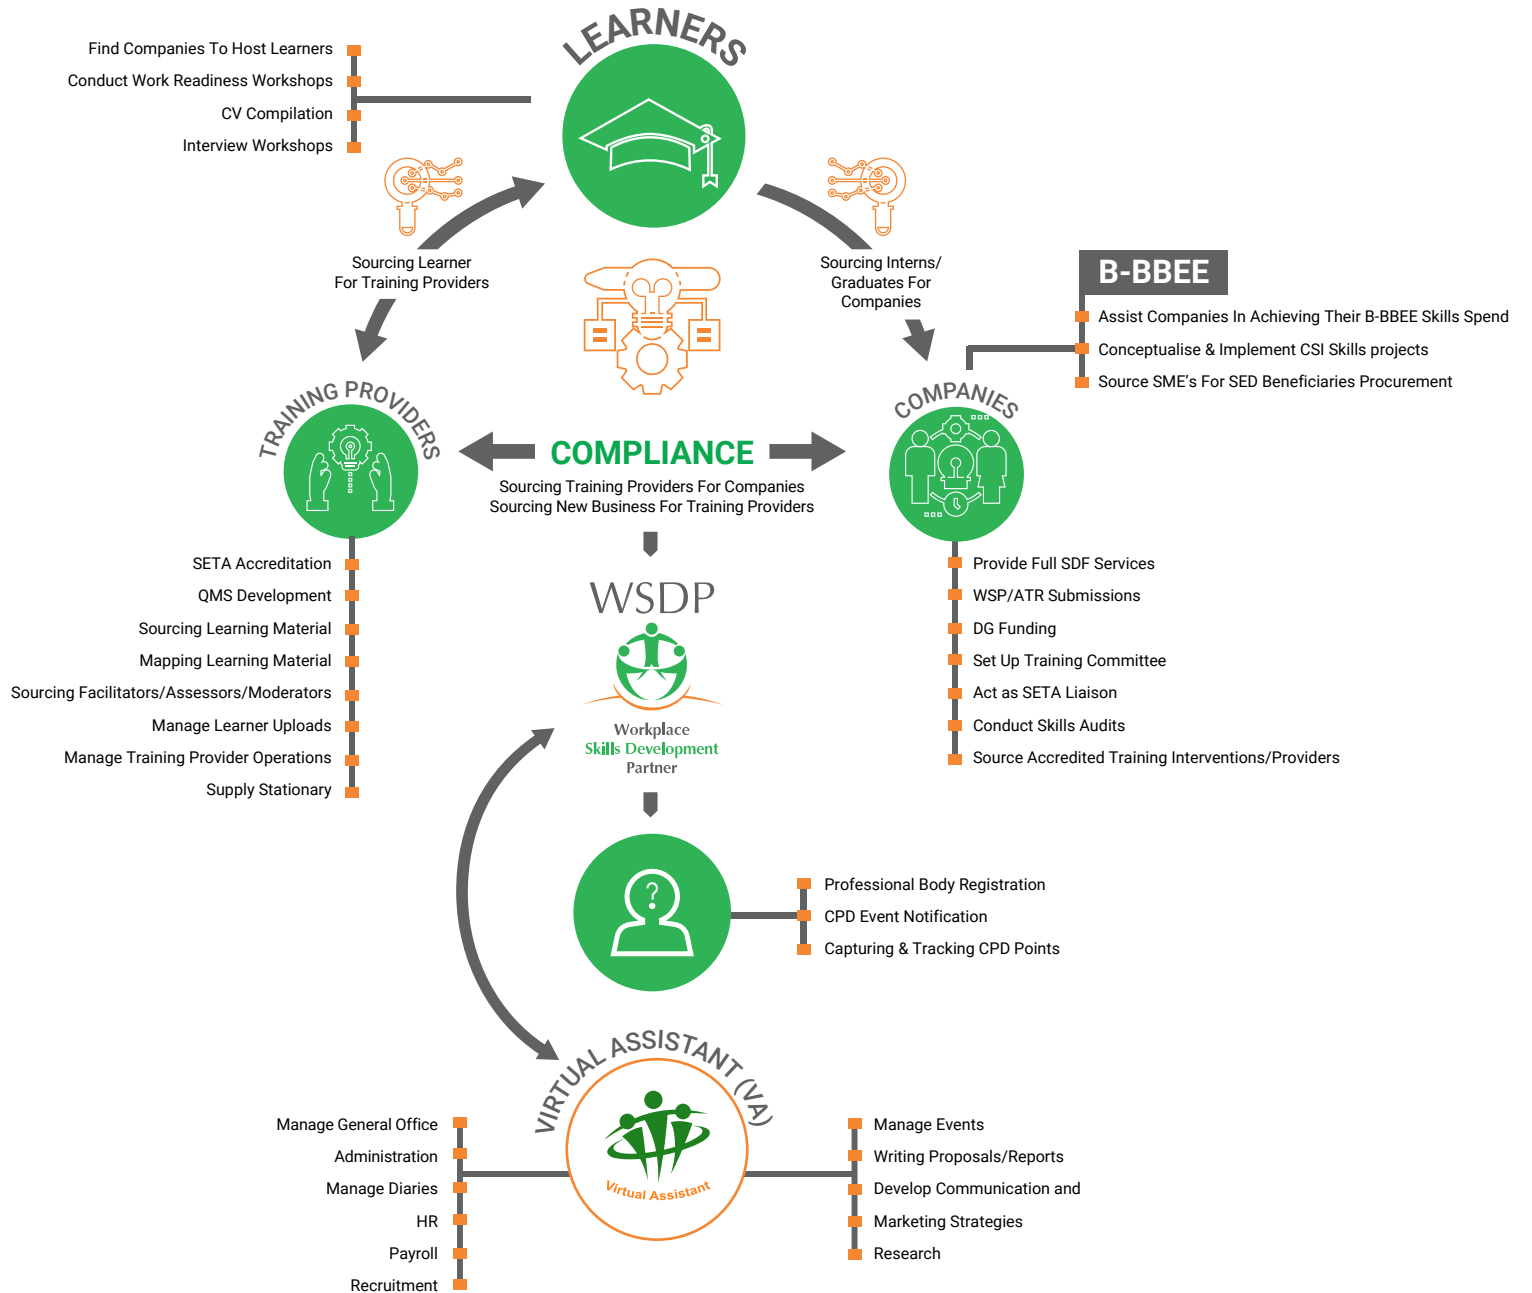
LEARNERS

Find Companies To Host Learners
Conduct Work Readiness Workshops
CV Compilation
Interview Workshops

Sourcing Learner For Training Providers

Sourcing Interns/ Graduates For Companies

B-BBEE
Assist Companies In Achieving Their B-BBEE Skills Spend
Conceptualise & Implement CSI Skills projects
Source SME's For SED Beneficiaries Procurement

TRAINING PROVIDERS

COMPANIES

COMPLIANCE
Sourcing Training Providers For Companies
Sourcing New Business For Training Providers

SETA Accreditation
QMS Development
Sourcing Learning Material
Mapping Learning Material
Sourcing Facilitators/Assessors/Moderators
Manage Learner Uploads
Manage Training Provider Operations
Supply Stationary

Provide Full SDF Services
WSP/ATR Submissions
DG Funding
Set Up Training Committee
Act as SETA Liaison
Conduct Skills Audits
Source Accredited Training Interventions/Providers

WSDP
Workplace Skills Development Partner

Professional Body Registration
CPD Event Notification
Capturing & Tracking CPD Points

VIRTUAL ASSISTANT (VA)
Virtual Assistant

Manage General Office
Administration
Manage Diaries
HR
Payroll
Recruitment

Manage Events
Writing Proposals/Reports
Develop Communication and
Marketing Strategies
Research